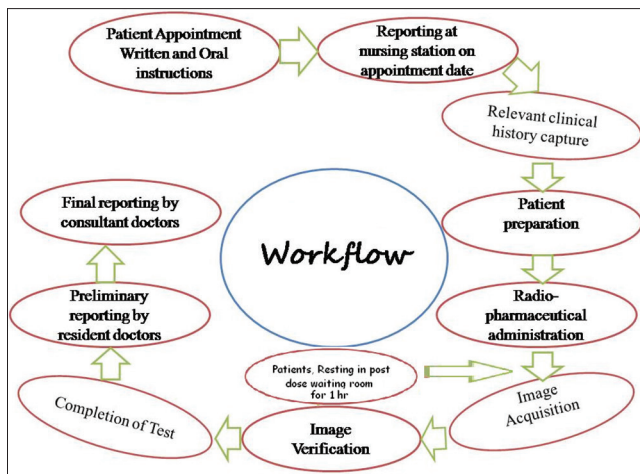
Patient Appointment Written and Oral instructions

Reporting at nursing station on appointment date

Relevant clinical history capture

Patient preparation

Radio-pharmaceutical administration

Patients, Resting in post dose waiting room for 1 hr

Image Acquisition

Image Verification

Completion of Test

Preliminary reporting by resident doctors

Final reporting by consultant doctors

Workflow